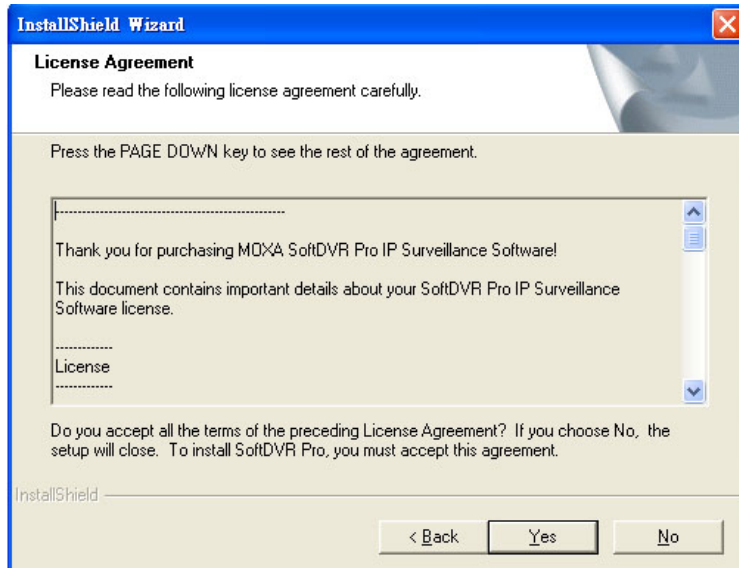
InstallShield Wizard

License Agreement

Please read the following license agreement carefully.

Press the PAGE DOWN key to see the rest of the agreement.

----------------------------------------------------

Thank you for purchasing MOXA SoftDVR Pro IP Surveillance Software!

This document contains important details about your SoftDVR Pro IP Surveillance Software license.

------------
License
------------

Do you accept all the terms of the preceding License Agreement? If you choose No, the setup will close. To install SoftDVR Pro, you must accept this agreement.

InstallShield

< Back | Yes | No